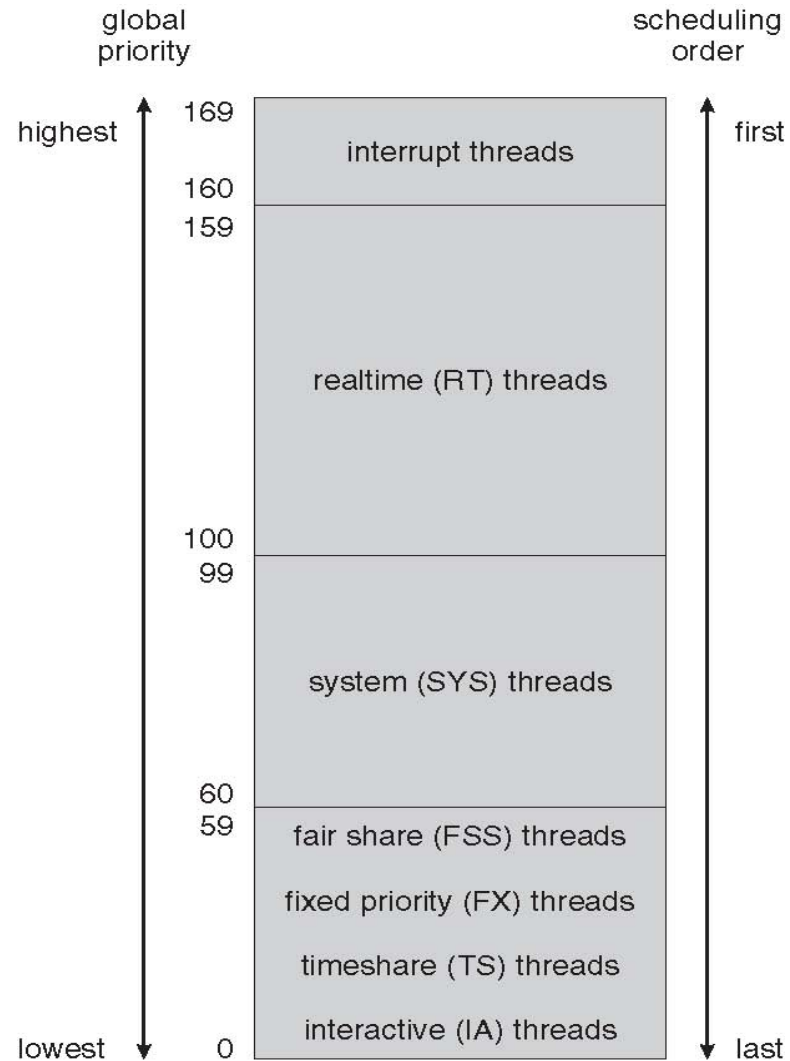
global priority

scheduling order

highest

first

169

interrupt threads

160

159

realtime (RT) threads

100

99

system (SYS) threads

60

59

fair share (FSS) threads

fixed priority (FX) threads

timeshare (TS) threads

interactive (IA) threads

lowest

0

last